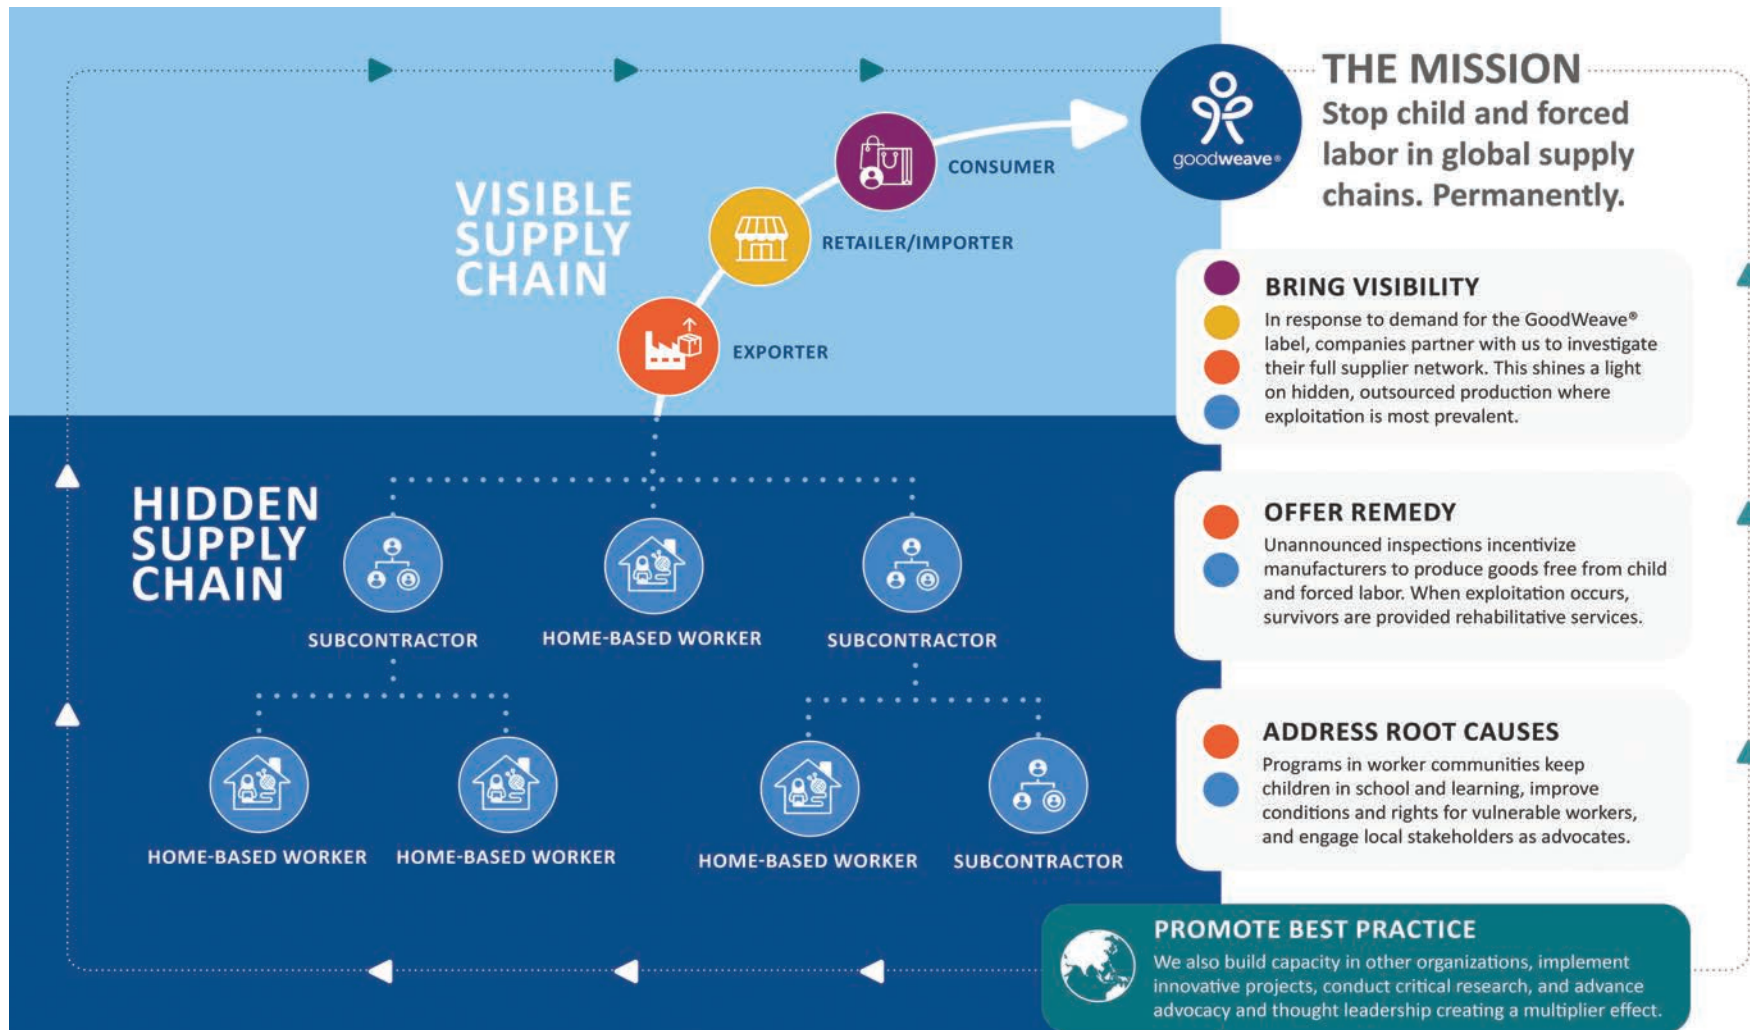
VISIBLE SUPPLY CHAIN

CONSUMER

RETAILER/IMPORTER

EXPORTER

goodweave®

THE MISSION
Stop child and forced labor in global supply chains. Permanently.

BRING VISIBILITY
In response to demand for the GoodWeave® label, companies partner with us to investigate their full supplier network. This shines a light on hidden, outsourced production where exploitation is most prevalent.

HIDDEN SUPPLY CHAIN

SUBCONTRACTOR

HOME-BASED WORKER

SUBCONTRACTOR

HOME-BASED WORKER

HOME-BASED WORKER

HOME-BASED WORKER

SUBCONTRACTOR

OFFER REMEDY
Unannounced inspections incentivize manufacturers to produce goods free from child and forced labor. When exploitation occurs, survivors are provided rehabilitative services.

ADDRESS ROOT CAUSES
Programs in worker communities keep children in school and learning, improve conditions and rights for vulnerable workers, and engage local stakeholders as advocates.

PROMOTE BEST PRACTICE
We also build capacity in other organizations, implement innovative projects, conduct critical research, and advance advocacy and thought leadership creating a multiplier effect.